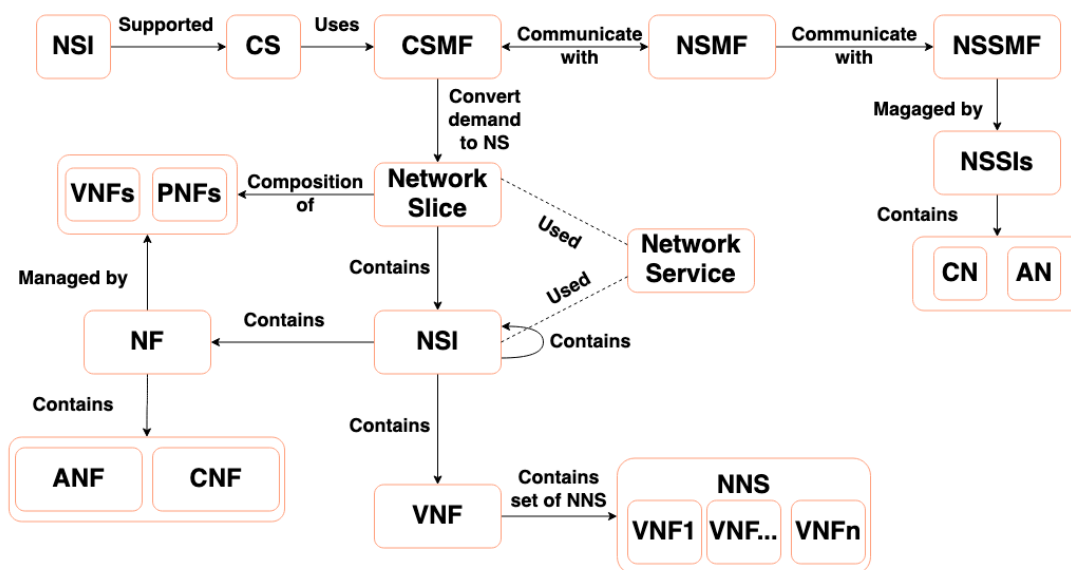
NSI
Supported
CS
Uses
CSMF
Communicate with
NSMF
Communicate with
NSSMF
Convert demand to NS
Magaged by
NSSIs
VNFs
PNFs
Composition of
Network Slice
Used
Network Service
Contains
CN
AN
Managed by
Contains
Used
NF
Contains
NSI
Contains
Contains
ANF
CNF
Contains
VNF
Contains set of NNS
NNS
VNF1
VNF...
VNFn